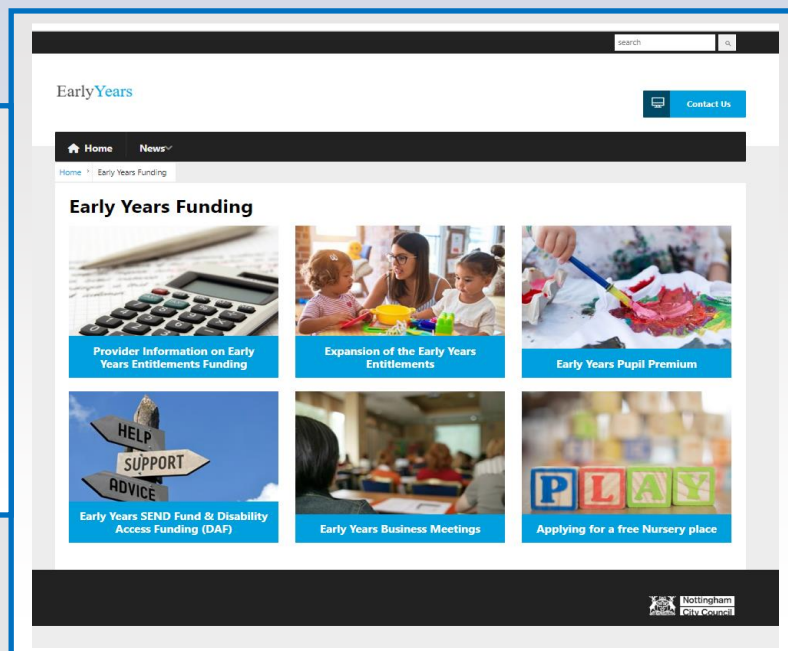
search

Early Years

Contact Us

Home News

Home > Early Years Funding

Early Years Funding

Provider Information on Early Years Entitlements Funding

Expansion of the Early Years Entitlements

Early Years Pupil Premium

HELP
SUPPORT
ADVICE

Early Years SEND Fund & Disability Access Funding (DAF)

Early Years Business Meetings

PLAY

Applying for a free Nursery place

Nottingham City Council